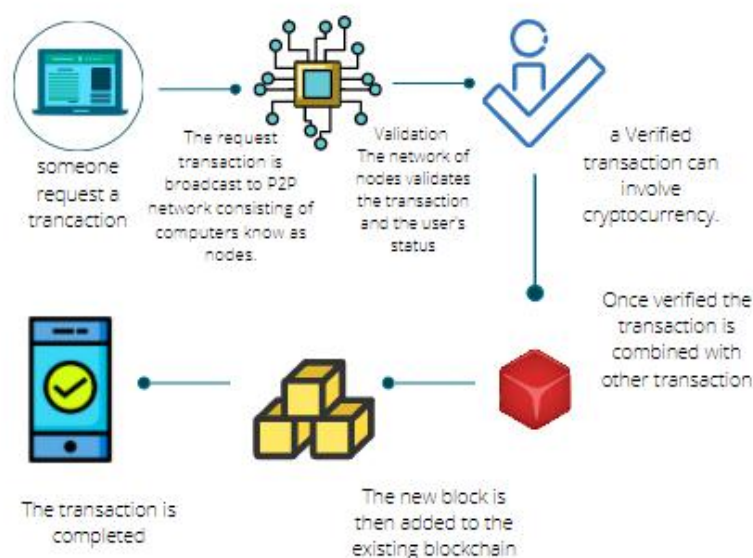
someone request a trancaction

The request transaction is broadcast to P2P network consisting of computers know as nodes.

Validation
The network of nodes validates the transaction and the user's status

a Verified transaction can involve cryptocurrency.

Once verified the transaction is combined with other transaction

The new block is then added to the existing blockchain

The transaction is completed